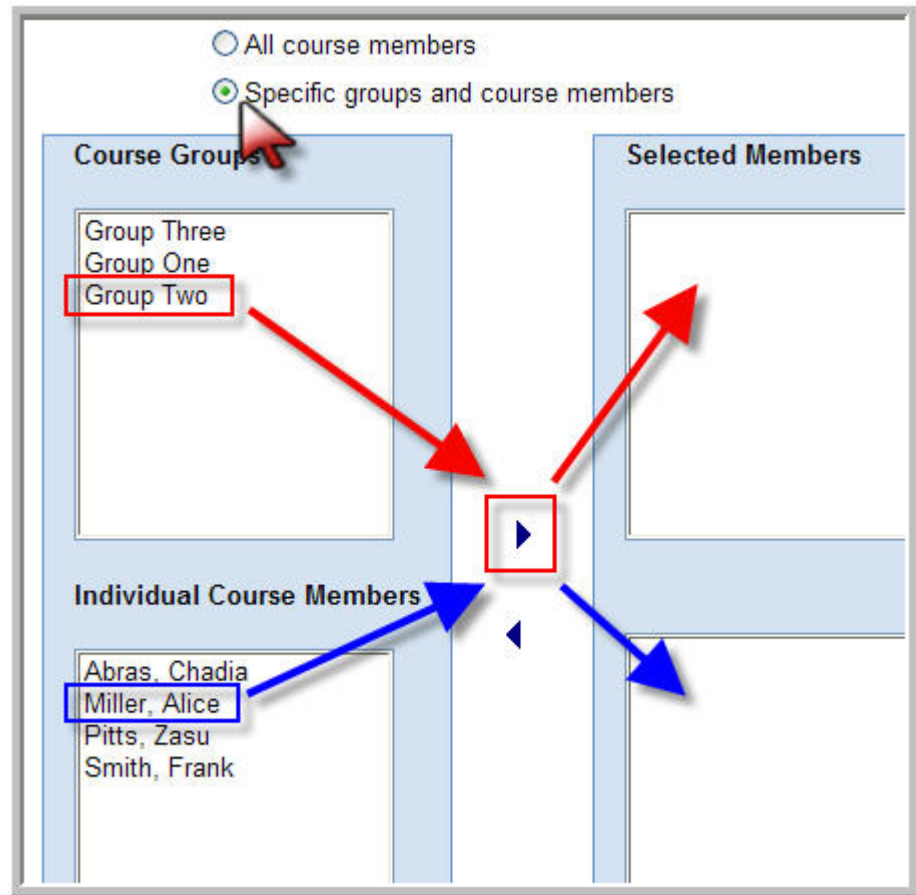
All course members

Specific groups and course members

Course Groups

Group Three
Group One
Group Two

Selected Members

Individual Course Members

Abras, Chadia
Miller, Alice
Pitts, Zasu
Smith, Frank